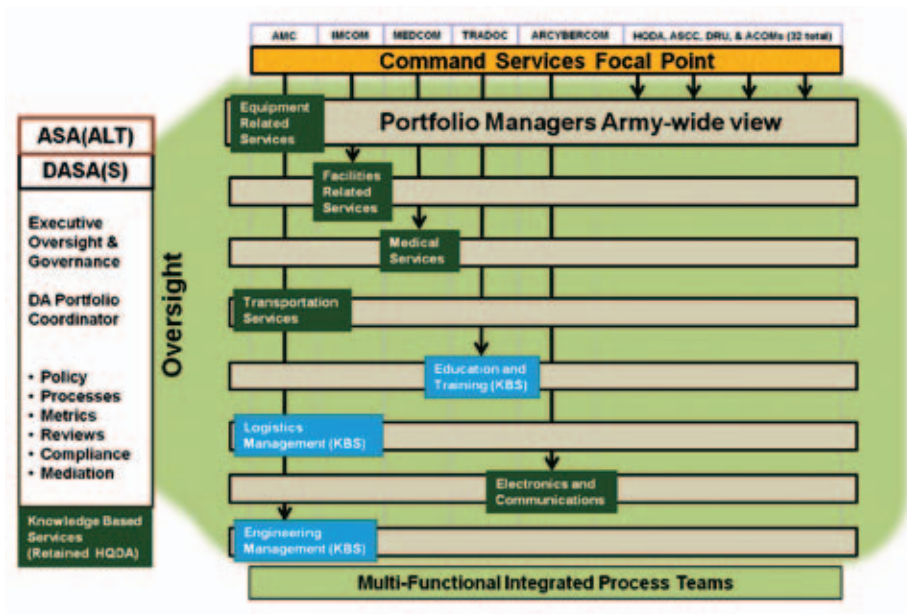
| AMC | IMCOM | MEDCOM | TRADOC | ARCYBERCOM | HQDA, ASCC, DRU, & ACOMs (32 total) |
|---|---|---|---|---|---|

Command Services Focal Point

ASA(ALT)

DASA(S)

Executive Oversight & Governance

DA Portfolio Coordinator

• Policy
• Processes
• Metrics
• Reviews
• Compliance
• Mediation

Knowledge Based Services (Retained HQDA)

Oversight

Equipment Related Services

Portfolio Managers Army-wide view

Facilities Related Services

Medical Services

Transportation Services

Education and Training (KBS)

Logistics Management (KBS)

Electronics and Communications

Engineering Management (KBS)

Multi-Functional Integrated Process Teams